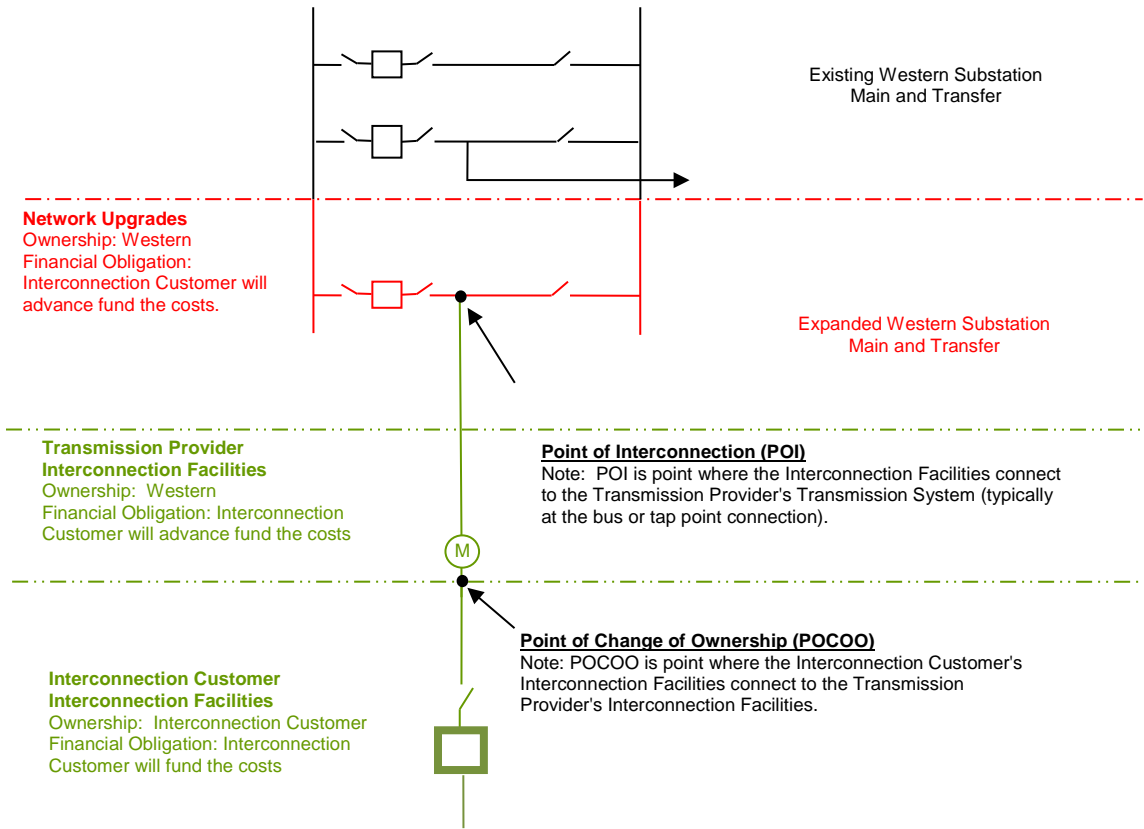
Existing Western Substation
Main and Transfer

**Network Upgrades**
Ownership: Western
Financial Obligation: Interconnection Customer will advance fund the costs.

Expanded Western Substation
Main and Transfer

**Transmission Provider Interconnection Facilities**
Ownership: Western
Financial Obligation: Interconnection Customer will advance fund the costs

**Point of Interconnection (POI)**
Note: POI is point where the Interconnection Facilities connect to the Transmission Provider's Transmission System (typically at the bus or tap point connection).

M

**Point of Change of Ownership (POCOO)**
Note: POCOO is point where the Interconnection Customer's Interconnection Facilities connect to the Transmission Provider's Interconnection Facilities.

**Interconnection Customer Interconnection Facilities**
Ownership: Interconnection Customer
Financial Obligation: Interconnection Customer will fund the costs